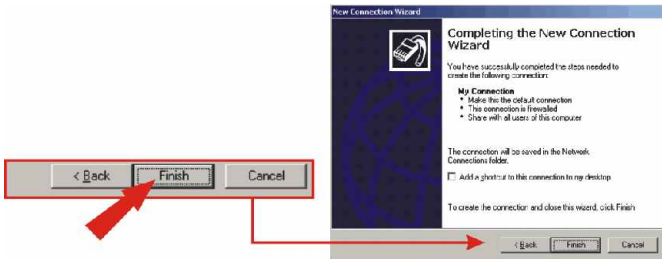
< Back Finish Cancel

New Connection Wizard

Completing the New Connection Wizard

You have successfully completed the steps needed to create the following connection:

My Connection
• Make this the default connection
• This connection is firewalled
• Share with all users of this computer

The connection will be saved in the Network Connections folder.

☐ Add a shortcut to this connection to my desktop

To create the connection and close this wizard, click Finish.

< Back Finish Cancel